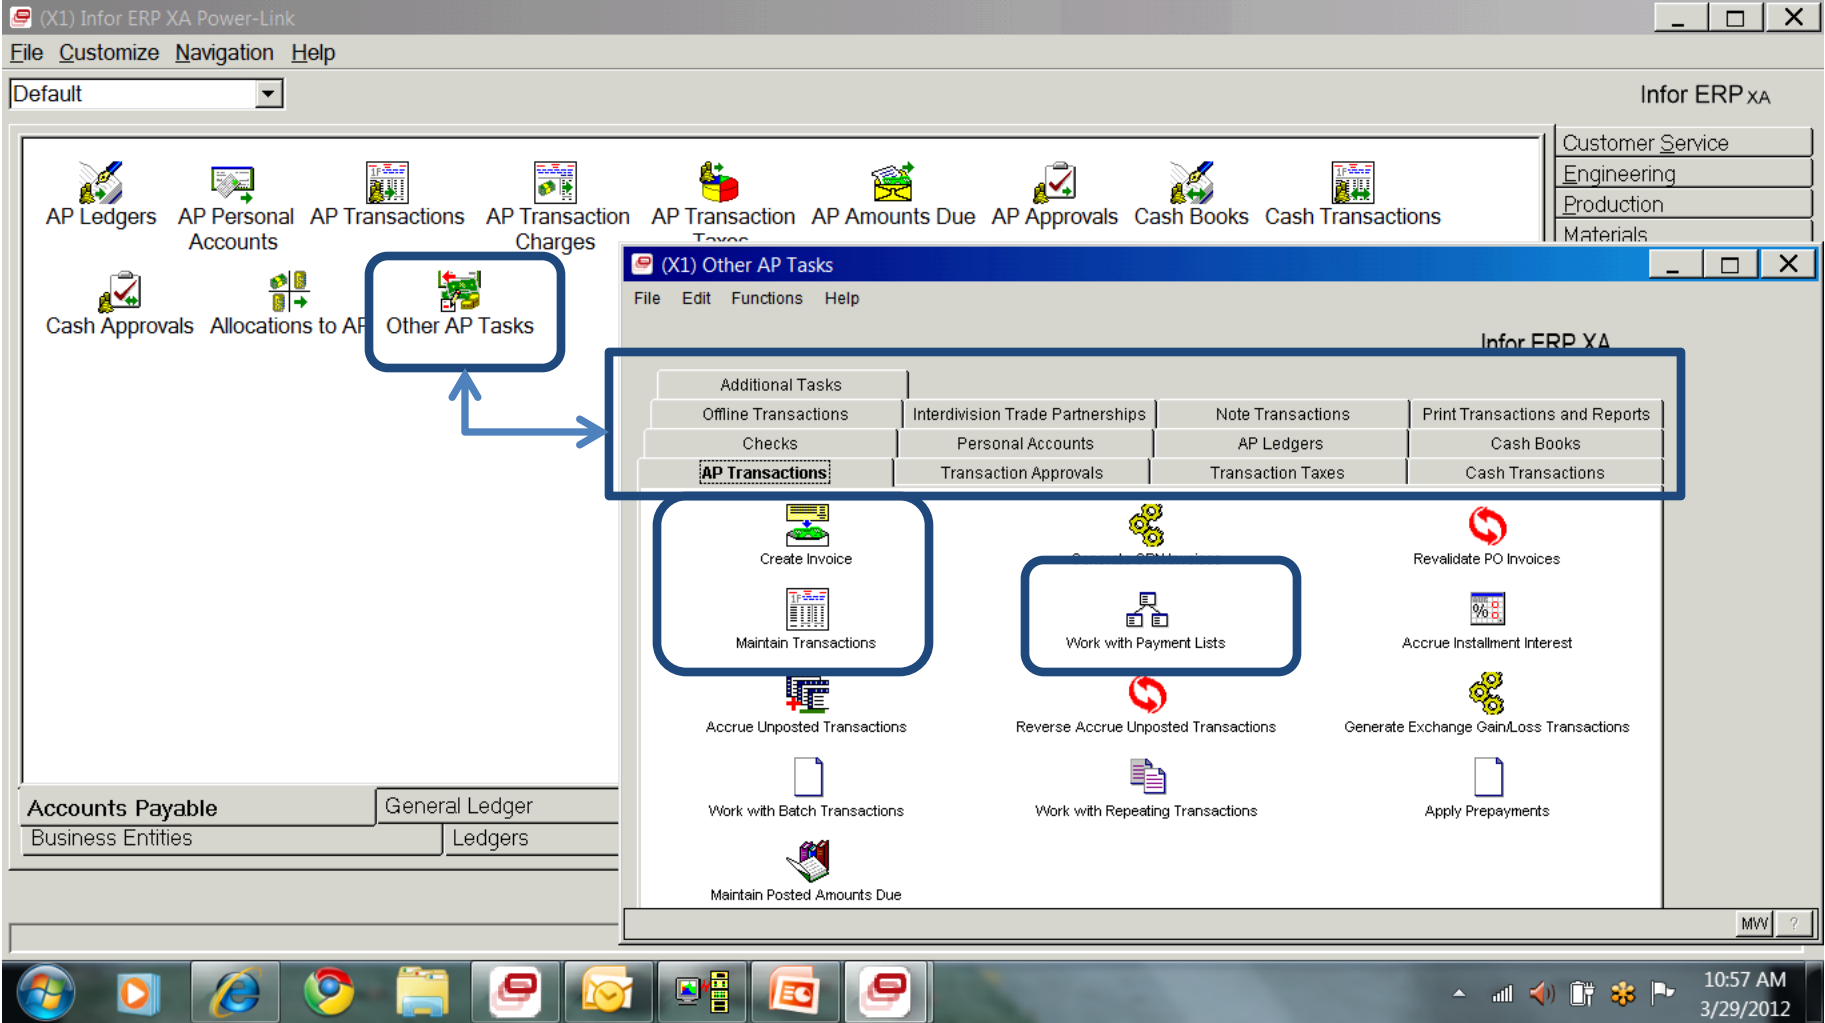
(X1) Infor ERP XA Power-Link

File Customize Navigation Help

Default

Infor ERP XA

Customer Service
Engineering
Production
Materials

AP Ledgers
AP Personal Accounts
AP Transactions
AP Transaction Charges
AP Transaction Taxes
AP Amounts Due
AP Approvals
Cash Books
Cash Transactions

Cash Approvals
Allocations to AP
Other AP Tasks

(X1) Other AP Tasks

File Edit Functions Help

Infor ERP XA

| Additional Tasks | | | |
|---|---|---|---|
| Offline Transactions | Interdivision Trade Partnerships | Note Transactions | Print Transactions and Reports |
| Checks | Personal Accounts | AP Ledgers | Cash Books |
| AP Transactions | Transaction Approvals | Transaction Taxes | Cash Transactions |

Create Invoice
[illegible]
Revalidate PO Invoices

Maintain Transactions
Work with Payment Lists
Accrue Installment Interest

Accrue Unposted Transactions
Reverse Accrue Unposted Transactions
Generate Exchange Gain/Loss Transactions

Work with Batch Transactions
Work with Repeating Transactions
Apply Prepayments

Maintain Posted Amounts Due

Accounts Payable
General Ledger
Business Entities
Ledgers

MW ?

10:57 AM
3/29/2012